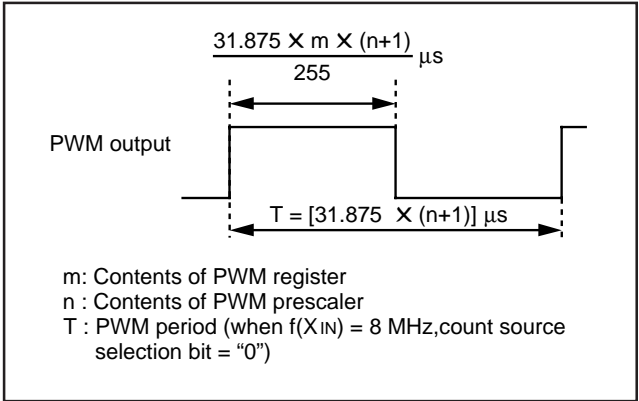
$\frac{31.875 \times m \times (n+1)}{255}$ μs

PWM output

T = [31.875 $\times$ (n+1)] μs

m: Contents of PWM register
n : Contents of PWM prescaler
T : PWM period (when f(X$_{IN}$) = 8 MHz,count source selection bit = “0”)